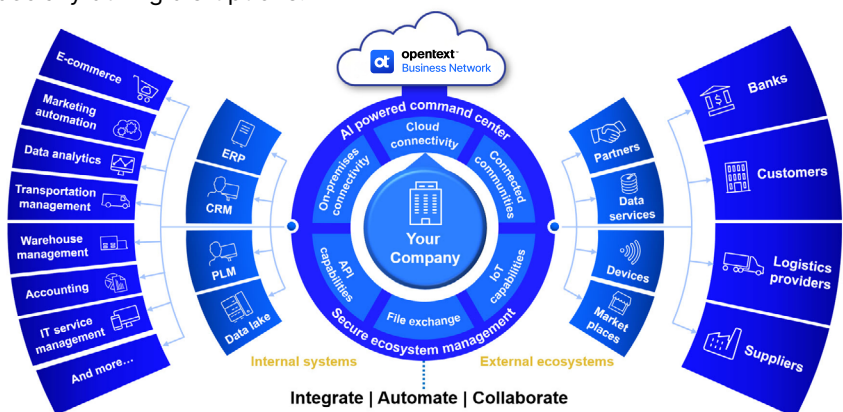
opentext™
Business Network

E-commerce
Marketing automation
Data analytics
Transportation management
Warehouse management
Accounting
IT service management
And more...

ERP
CRM
PLM
Data lake

AI powered command center
Cloud connectivity
On-premises connectivity
Connected communities
Your Company
API capabilities
IoT capabilities
File exchange
Secure ecosystem management

Partners
Data services
Devices
Market places

Banks
Customers
Logistics providers
Suppliers

Internal systems
External ecosystems

Integrate | Automate | Collaborate